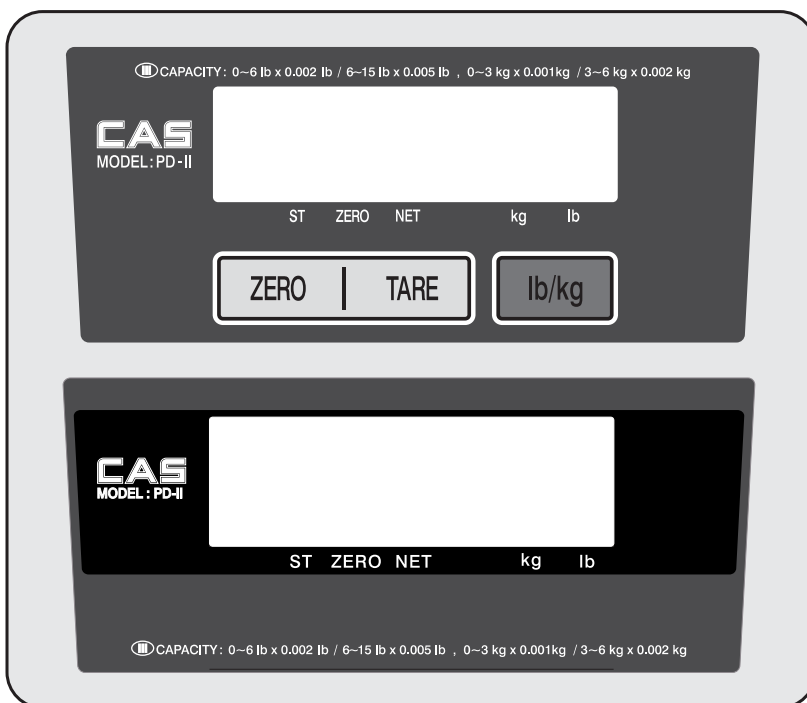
Ⅲ CAPACITY: 0~6 lb x 0.002 lb / 6~15 lb x 0.005 lb , 0~3 kg x 0.001kg / 3~6 kg x 0.002 kg

CAS
MODEL: PD-II

ST ZERO NET kg lb

ZERO | TARE

lb/kg

CAS
MODEL : PD-II

ST ZERO NET kg lb

Ⅲ CAPACITY: 0~6 lb x 0.002 lb / 6~15 lb x 0.005 lb , 0~3 kg x 0.001kg / 3~6 kg x 0.002 kg